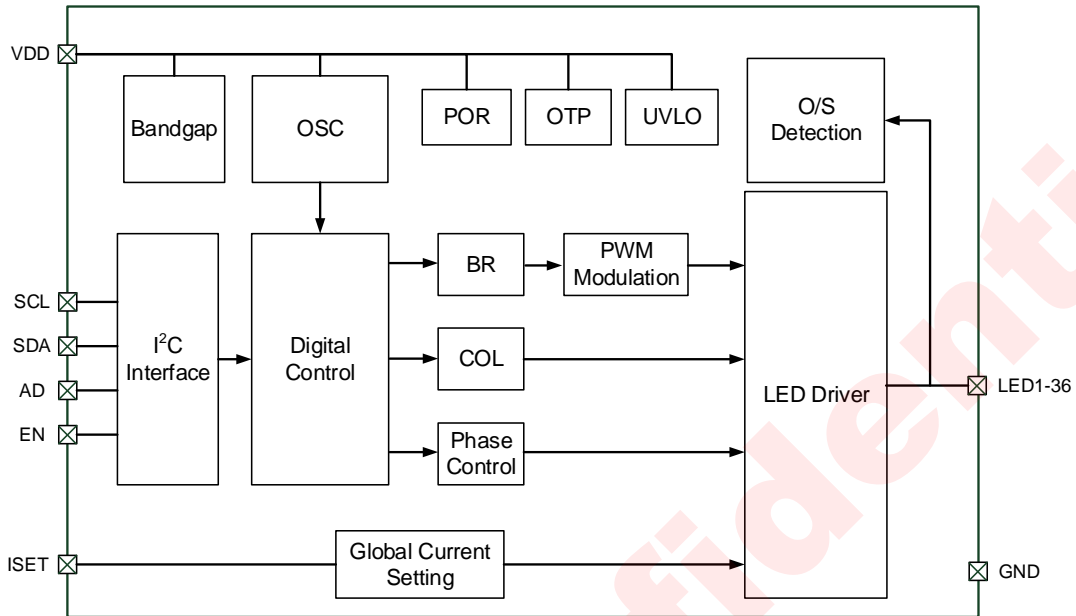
VDD

Bandgap

OSC

POR

OTP

UVLO

O/S Detection

SCL

SDA

AD

EN

$I^2C$ Interface

Digital Control

BR

PWM Modulation

COL

Phase Control

LED Driver

LED1-36

ISET

Global Current Setting

GND

fident